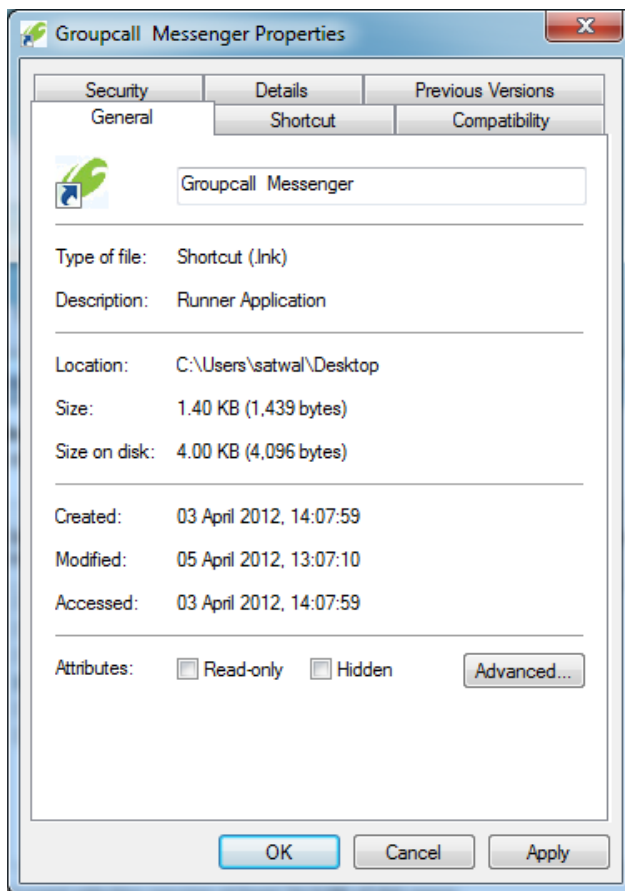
Groupcall Messenger Properties

Security
Details
Previous Versions
General
Shortcut
Compatibility

Groupcall Messenger

Type of file: Shortcut (.lnk)
Description: Runner Application

Location: C:\Users\satwal\Desktop
Size: 1.40 KB (1,439 bytes)
Size on disk: 4.00 KB (4,096 bytes)

Created: 03 April 2012, 14:07:59
Modified: 05 April 2012, 13:07:10
Accessed: 03 April 2012, 14:07:59

Attributes: Read-only Hidden Advanced...

OK Cancel Apply